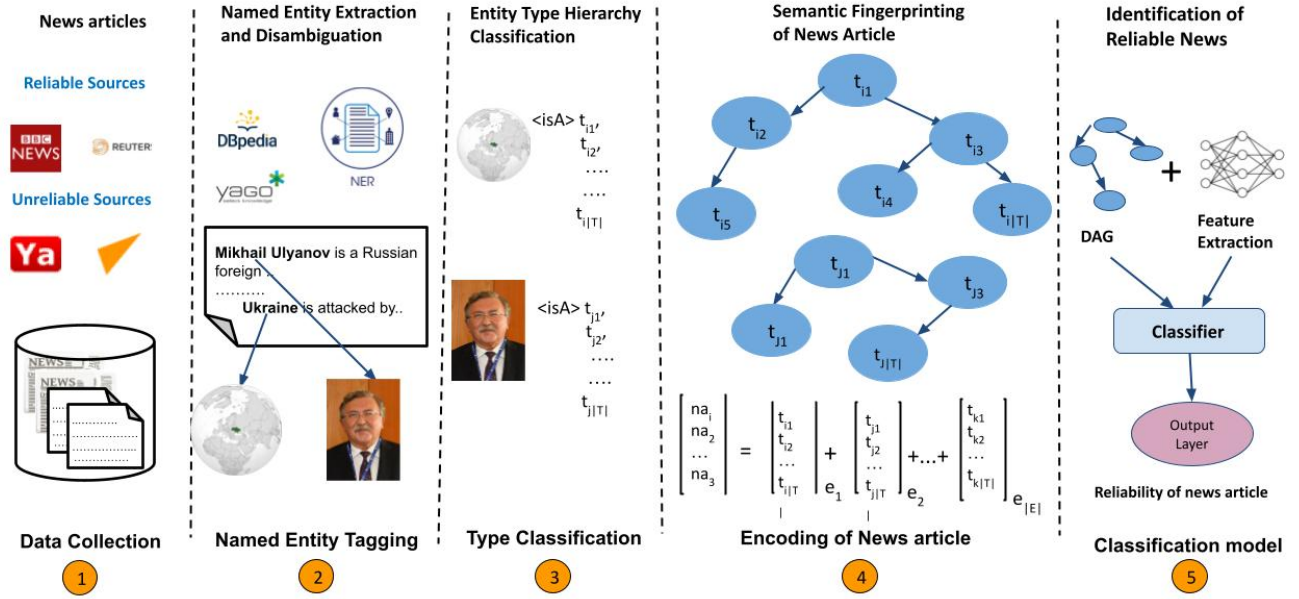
News articles

Reliable Sources

BBC NEWS

REUTERS

Unreliable Sources

Ya

NEWS

NEWS

Data Collection

1

Named Entity Extraction and Disambiguation

DBpedia

yago

NER

**Mikhail Ulyanov** is a Russian foreign ..
……….
**Ukraine** is attacked by..

Named Entity Tagging

2

Entity Type Hierarchy Classification

<isA> $t_{i1}$, $t_{i2}$, …. …. $t_{i|T|}$

<isA> $t_{j1}$, $t_{j2}$, …. …. $t_{j|T|}$

Type Classification

3

Semantic Fingerprinting of News Article

$t_{i1}$ $t_{i2}$ $t_{i3}$ $t_{i5}$ $t_{i4}$ $t_{i|T|}$

$t_{J1}$ $t_{J3}$ $t_{J1}$ $t_{J|T|}$

$\begin{bmatrix} na_i \\ na_2 \\ \dots \\ na_3 \end{bmatrix} = \begin{bmatrix} t_{i1} \\ t_{i2} \\ \dots \\ t_{i|T|} \end{bmatrix}_{e_1} + \begin{bmatrix} t_{j1} \\ t_{j2} \\ \dots \\ t_{j|T|} \end{bmatrix}_{e_2} + \dots + \begin{bmatrix} t_{k1} \\ t_{k2} \\ \dots \\ t_{k|T|} \end{bmatrix}_{e_{|E|}}$

Encoding of News article

4

Identification of Reliable News

+

DAG

Feature Extraction

Classifier

Output Layer

Reliability of news article

Classification model

5